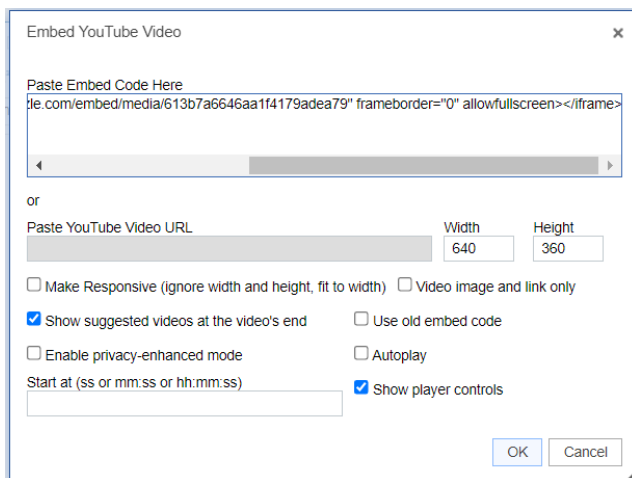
Embed YouTube Video ×

Paste Embed Code Here

tle.com/embed/media/613b7a6646aa1f4179adea79" frameborder="0" allowfullscreen></iframe>

or

Paste YouTube Video URL

Width
640

Height
360

Make Responsive (ignore width and height, fit to width)

Video image and link only

Show suggested videos at the video's end

Use old embed code

Enable privacy-enhanced mode

Autoplay

Start at (ss or mm:ss or hh:mm:ss)

Show player controls

OK

Cancel